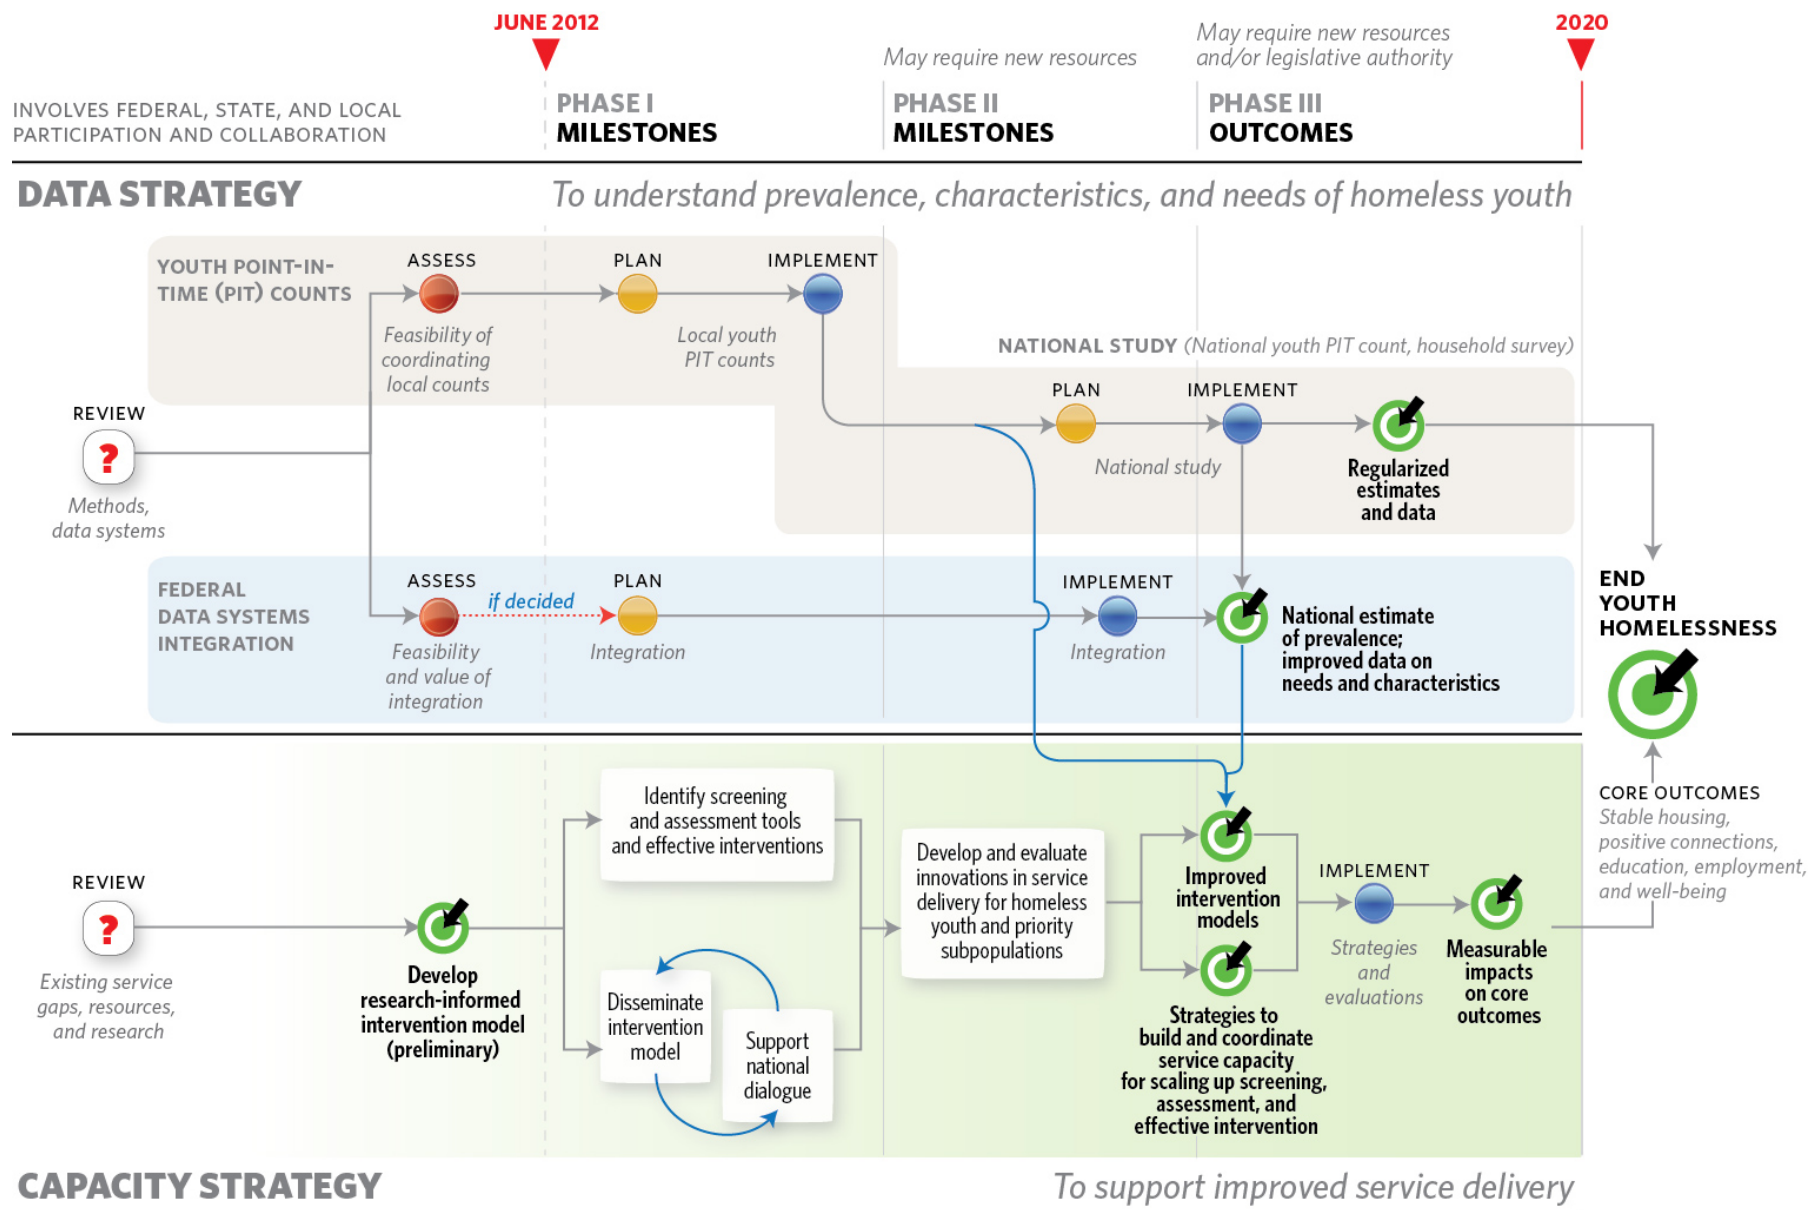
JUNE 2012

2020

May require new resources

May require new resources and/or legislative authority

INVOLVES FEDERAL, STATE, AND LOCAL PARTICIPATION AND COLLABORATION

PHASE I MILESTONES

PHASE II MILESTONES

PHASE III OUTCOMES

DATA STRATEGY

To understand prevalence, characteristics, and needs of homeless youth

YOUTH POINT-IN-TIME (PIT) COUNTS

ASSESS

PLAN

IMPLEMENT

Feasibility of coordinating local counts

Local youth PIT counts

NATIONAL STUDY (National youth PIT count, household survey)

REVIEW

Methods, data systems

PLAN

IMPLEMENT

National study

Regularized estimates and data

FEDERAL DATA SYSTEMS INTEGRATION

ASSESS

if decided

PLAN

IMPLEMENT

Feasibility and value of integration

Integration

Integration

National estimate of prevalence; improved data on needs and characteristics

END YOUTH HOMELESSNESS

CORE OUTCOMES

Stable housing, positive connections, education, employment, and well-being

REVIEW

Existing service gaps, resources, and research

Develop research-informed intervention model (preliminary)

Identify screening and assessment tools and effective interventions

Disseminate intervention model

Support national dialogue

Develop and evaluate innovations in service delivery for homeless youth and priority subpopulations

Improved intervention models

Strategies to build and coordinate service capacity for scaling up screening, assessment, and effective intervention

IMPLEMENT

Strategies and evaluations

Measurable impacts on core outcomes

CAPACITY STRATEGY

To support improved service delivery